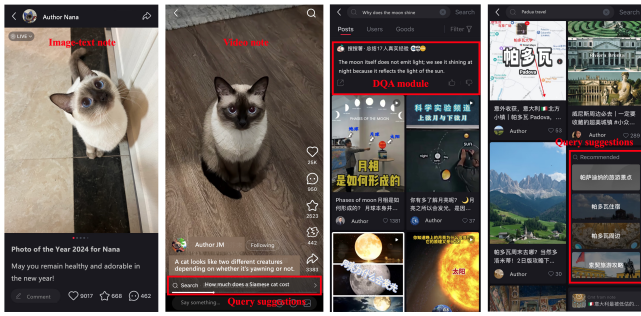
Author Nana

LIVE

Image-text note

Photo of the Year 2024 for Nana

May you remain healthy and adorable in the new year!

Comment 9017 668 462

Video note

25K

950

2523

442

3383

Author JM

Following

A cat looks like two different creatures depending on whether it's yawning or not.

Search How much does a Siamese cat cost

Say something...

Query suggestion

Why does the moon shine

Search

Posts Users Goods Filter

搜搜聚·总结17人真实经验

The moon itself does not emit light; we see it shining at night because it reflects the light of the sun.

DQA module

科学实验频道 上弦月与下弦月

月相是如何形成的

Phases of moon 月相是如何形成的

Author 1301

Author 37

太阳

Padua travel

帕多瓦

Padua

Author

Author 289

Query suggestions

Recommended

帕萨迪纳的旅游景点

帕多瓦住宿

帕多瓦周边

意大利旅游攻略

Author